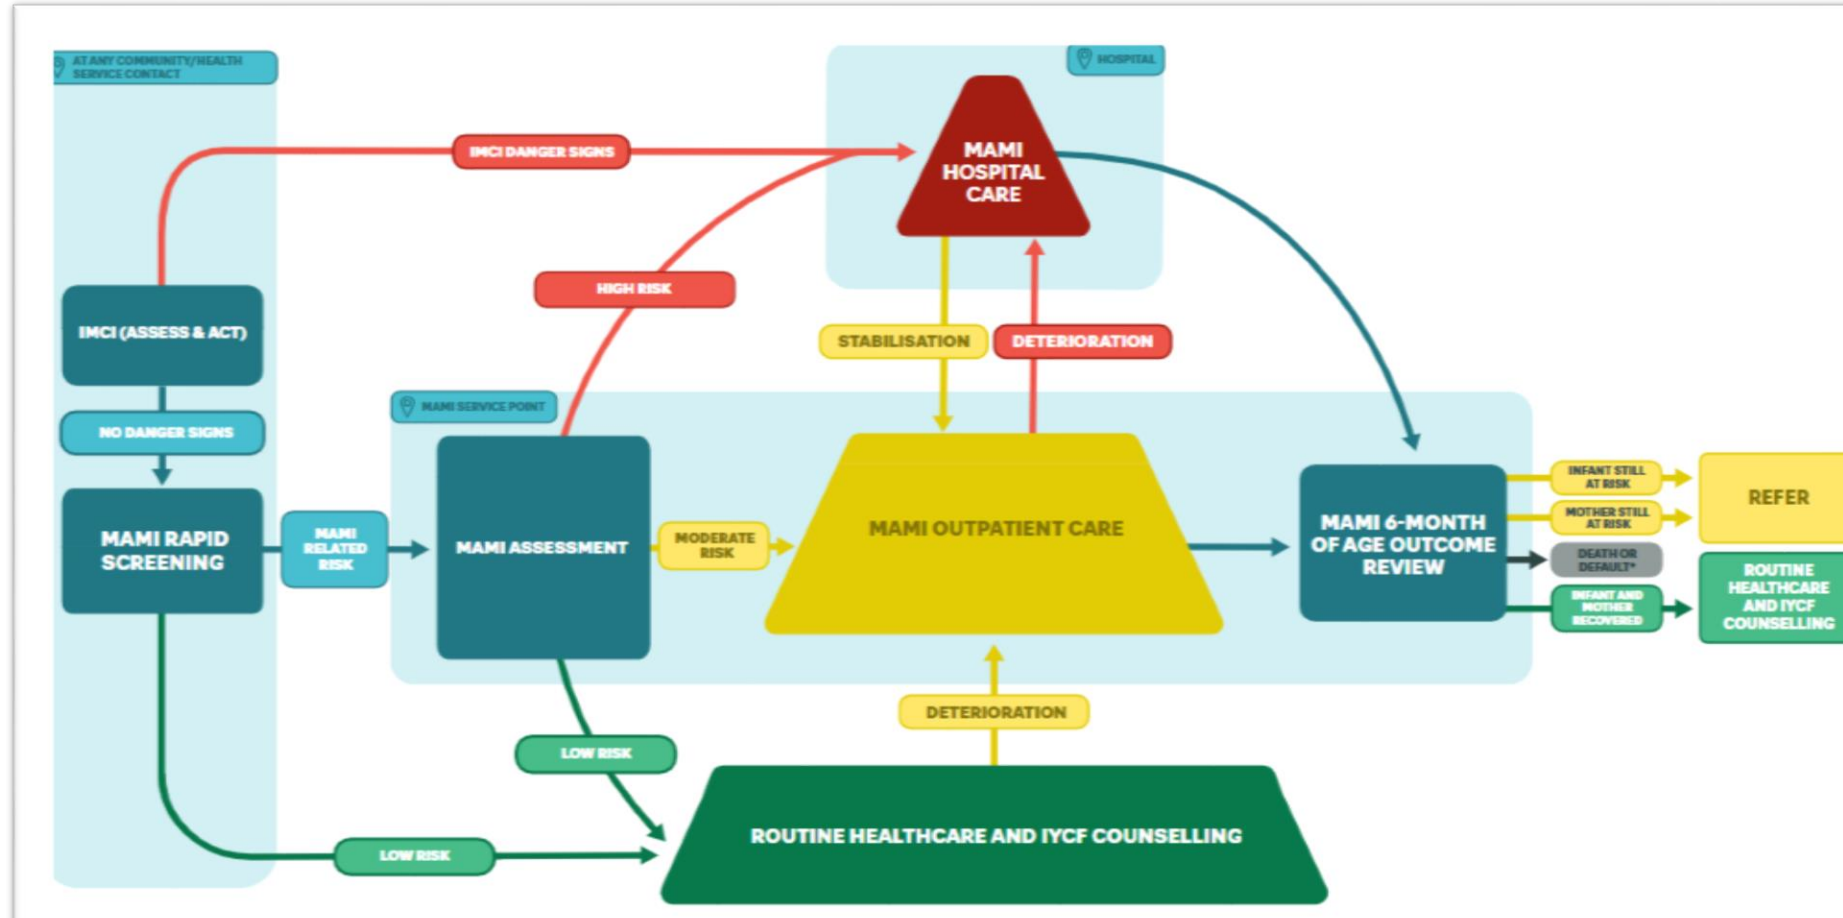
AT ANY COMMUNITY/HEALTH SERVICE CONTACT

HOSPITAL

IMCI DANGER SIGNS

MAMI HOSPITAL CARE

HIGH RISK

IMCI (ASSESS & ACT)

STABILISATION

DETERIORATION

NO DANGER SIGNS

MAMI SERVICE POINT

MAMI RAPID SCREENING

MAMI RELATED RISK

MAMI ASSESSMENT

MODERATE RISK

MAMI OUTPATIENT CARE

MAMI 6-MONTH OF AGE OUTCOME REVIEW

INFANT STILL AT RISK

MOTHER STILL AT RISK

DEATH OR DEFAULT*

INFANT AND MOTHER RECOVERED

REFER

ROUTINE HEALTHCARE AND IYCF COUNSELLING

DETERIORATION

LOW RISK

LOW RISK

ROUTINE HEALTHCARE AND IYCF COUNSELLING